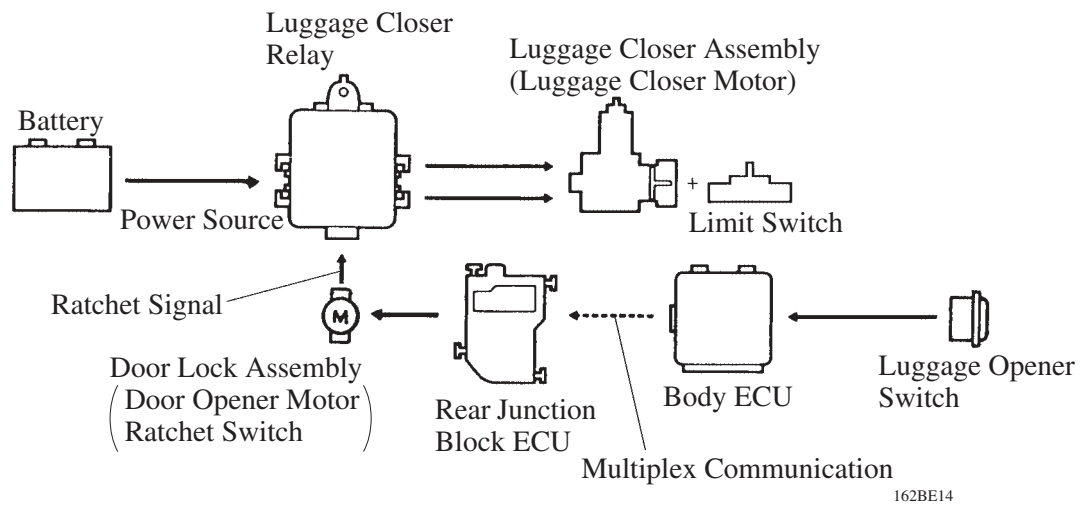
Luggage Closer Relay

Luggage Closer Assembly
(Luggage Closer Motor)

Battery

Power Source

+

Limit Switch

Ratchet Signal

M

Door Lock Assembly
(Door Opener Motor
Ratchet Switch)

Rear Junction Block ECU

Body ECU

Luggage Opener Switch

Multiplex Communication

162BE14